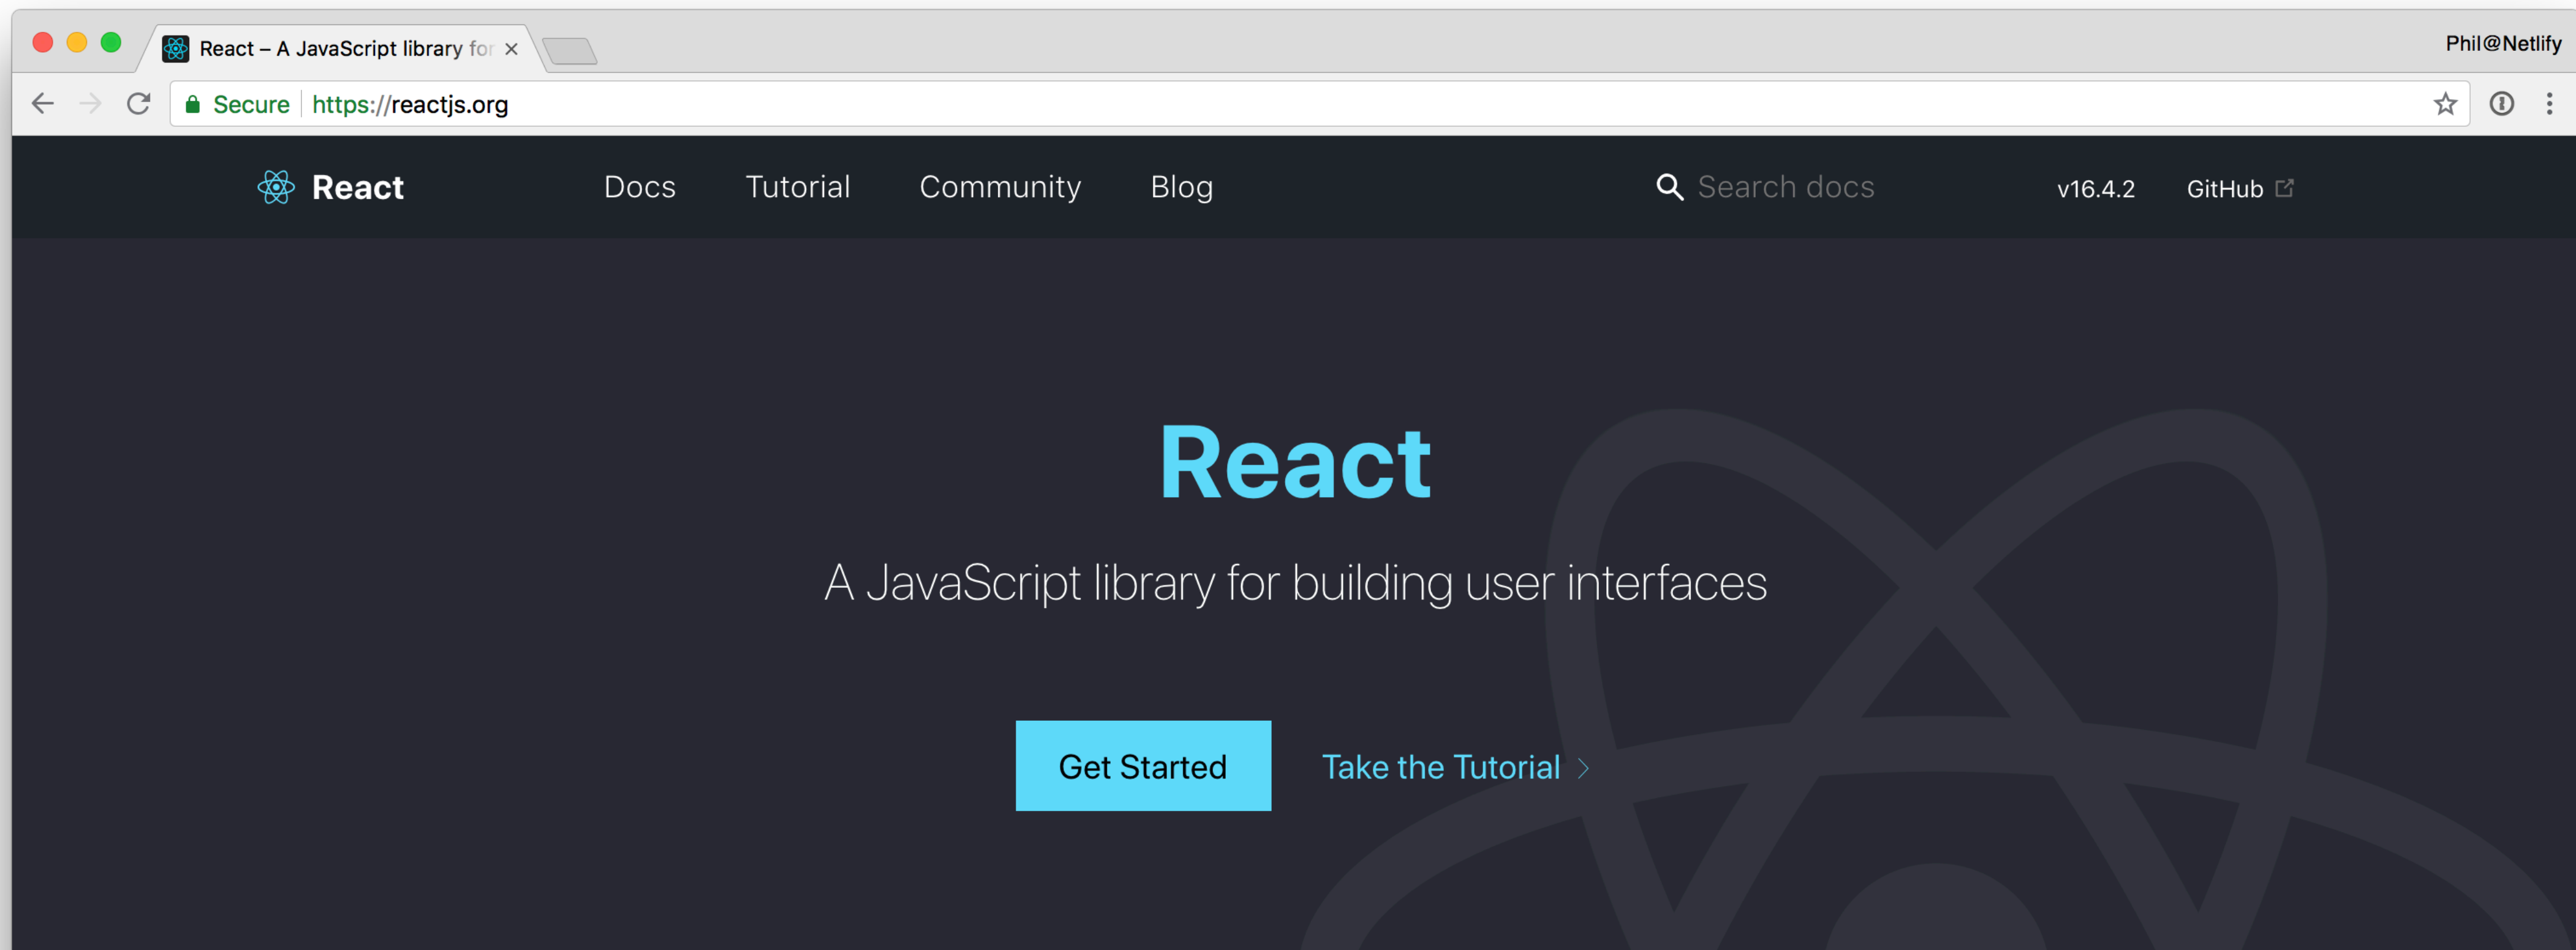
React – A JavaScript library for ×

Phil@Netlify

Secure https://reactjs.org

React Docs Tutorial Community Blog Search docs v16.4.2 GitHub

React

A JavaScript library for building user interfaces

Get Started

Take the Tutorial ›